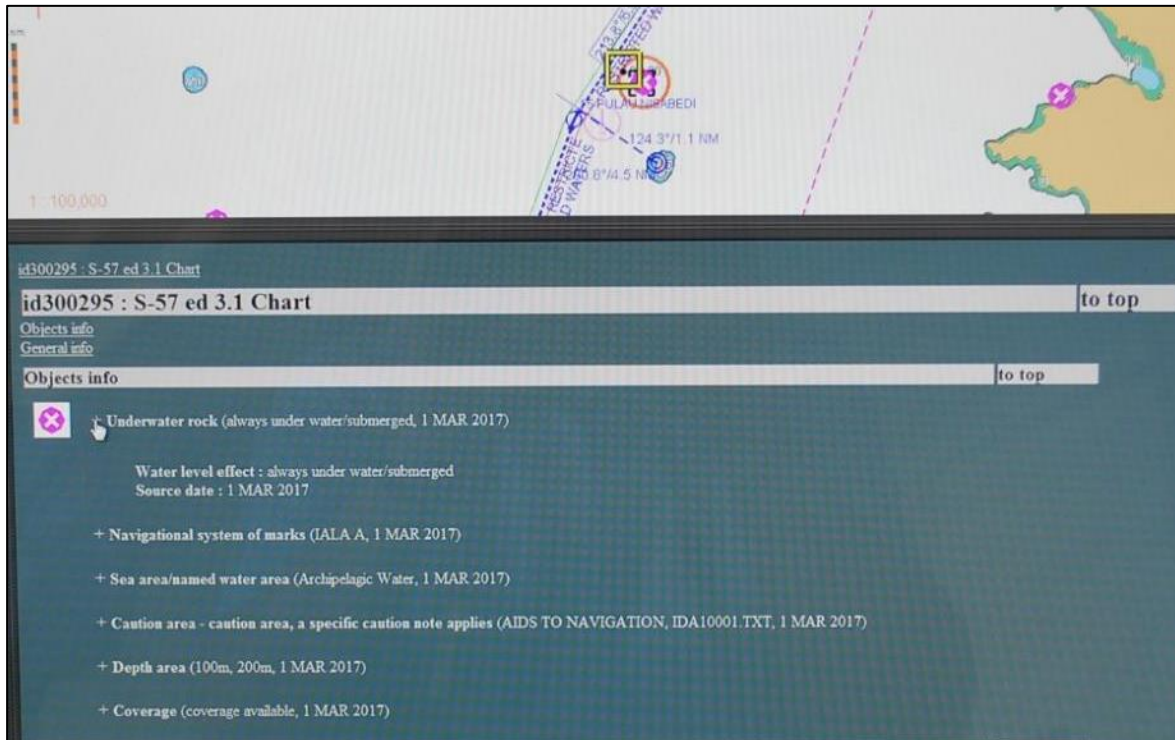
PULAU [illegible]ABEDI

124.3°/1.1 NM

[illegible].8°/4.5 NM

RESTRICTED WATERS

1 : 100,000

id300295 : S-57 ed 3.1 Chart

id300295 : S-57 ed 3.1 Chart

to top

Objects info
General info

Objects info

to top

+ Underwater rock (always under water/submerged, 1 MAR 2017)

Water level effect : always under water/submerged
Source date : 1 MAR 2017

+ Navigational system of marks (IALA A, 1 MAR 2017)

+ Sea area/named water area (Archipelagic Water, 1 MAR 2017)

+ Caution area - caution area, a specific caution note applies (AIDS TO NAVIGATION, IDA10001.TXT, 1 MAR 2017)

+ Depth area (100m, 200m, 1 MAR 2017)

+ Coverage (coverage available, 1 MAR 2017)